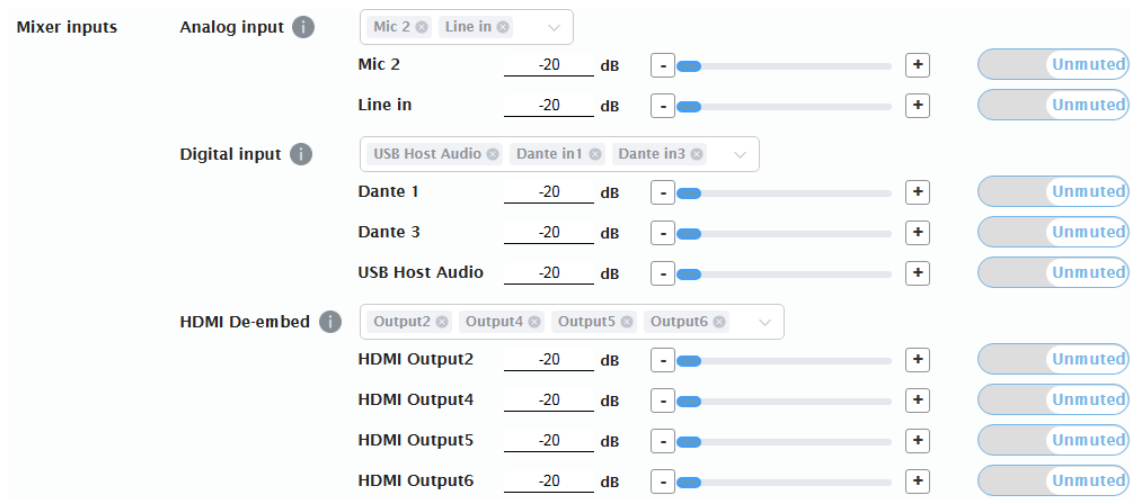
Mixer inputs

Analog input
Mic 2 Line in

| | | | | | |
|---|---|---|---|---|---|
| Mic 2 | -20 | dB | - | + | Unmuted |
| Line in | -20 | dB | - | + | Unmuted |

Digital input
USB Host Audio Dante in1 Dante in3

| | | | | | |
|---|---|---|---|---|---|
| Dante 1 | -20 | dB | - | + | Unmuted |
| Dante 3 | -20 | dB | - | + | Unmuted |
| USB Host Audio | -20 | dB | - | + | Unmuted |

HDMI De-embed
Output2 Output4 Output5 Output6

| | | | | | |
|---|---|---|---|---|---|
| HDMI Output2 | -20 | dB | - | + | Unmuted |
| HDMI Output4 | -20 | dB | - | + | Unmuted |
| HDMI Output5 | -20 | dB | - | + | Unmuted |
| HDMI Output6 | -20 | dB | - | + | Unmuted |